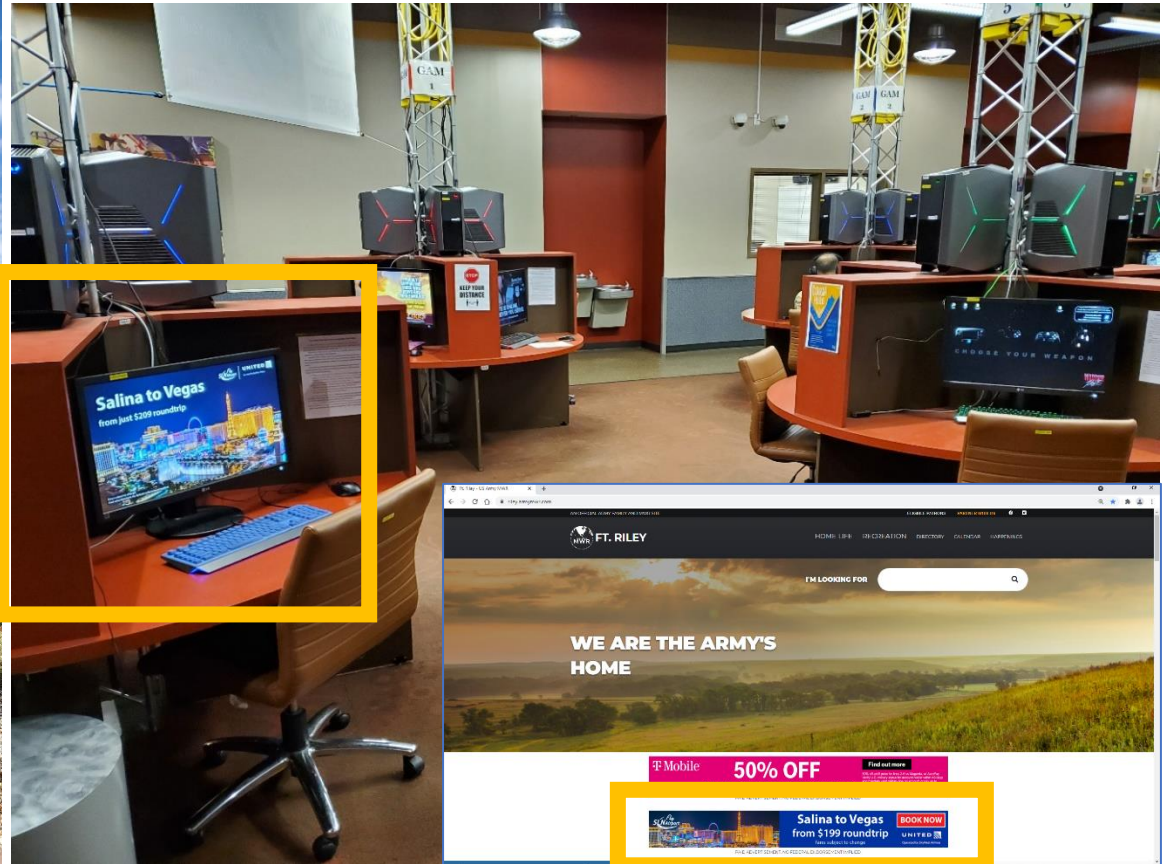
GAM 1

GAM 2

GAM 3

5

STOP KEEP YOUR DISTANCE

CHOOSE YOUR WEAPON

Salina to Vegas
from just $209 roundtrip

UNITED

Ft. Riley - US Army MWR

riley.armymwr.com

HOME LIFE RECREATION DIRECTORY CALENDAR WARRIOR ZONE

MWR FT. RILEY

I'M LOOKING FOR

WE ARE THE ARMY'S HOME

T Mobile 50% OFF Find out more

Salina to Vegas
from $199 roundtrip
Fares subject to change
BOOK NOW
UNITED